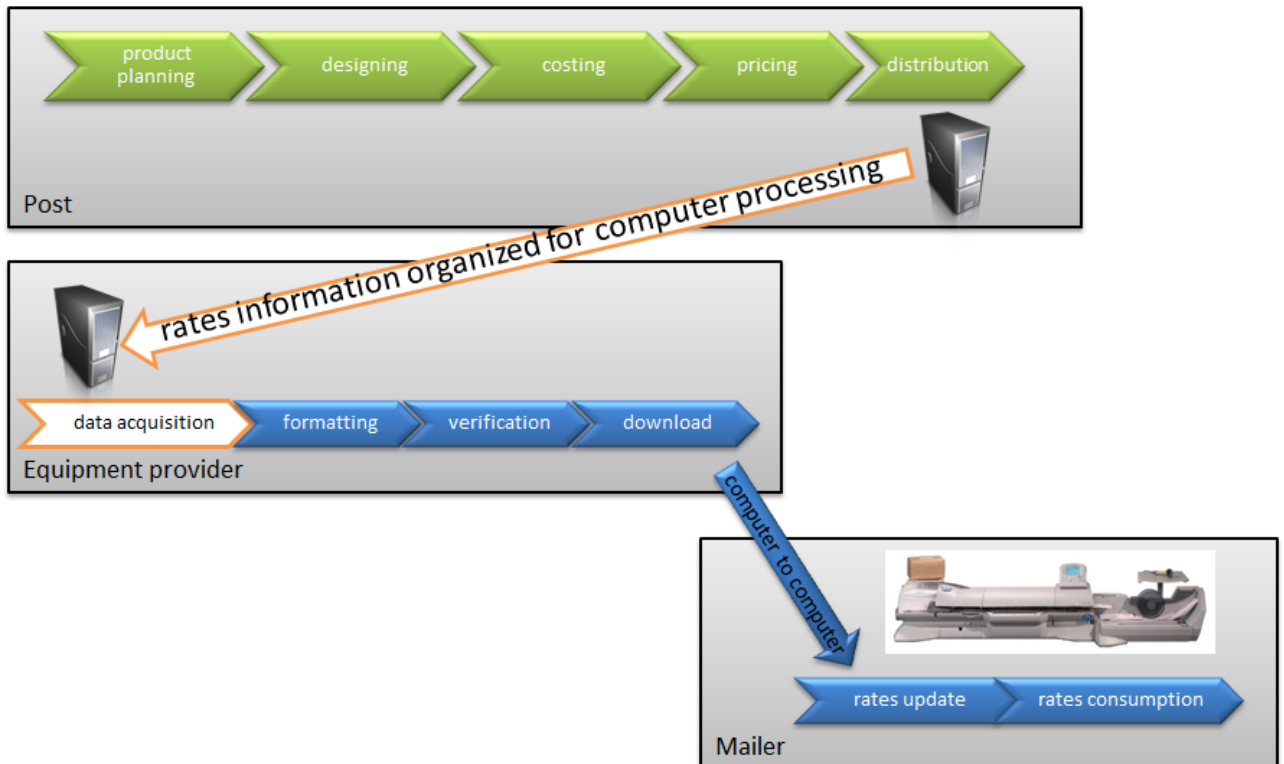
product planning
designing
costing
pricing
distribution
Post
rates information organized for computer processing
data acquisition
formatting
verification
download
Equipment provider
computer to computer
rates update
rates consumption
Mailer